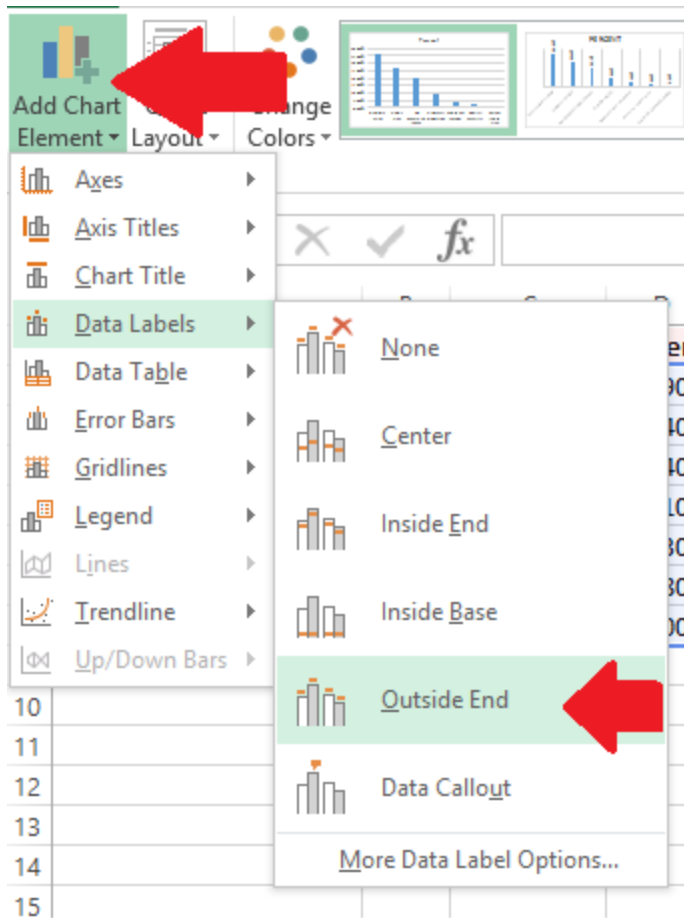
Add Chart Element

Layout

Colors

PERCENT

Axes
Axis Titles
Chart Title
Data Labels
Data Table
Error Bars
Gridlines
Legend
Lines
Trendline
Up/Down Bars

$f_x$

None
Center
Inside End
Inside Base
Outside End
Data Callout
More Data Label Options...

10
11
12
13
14
15